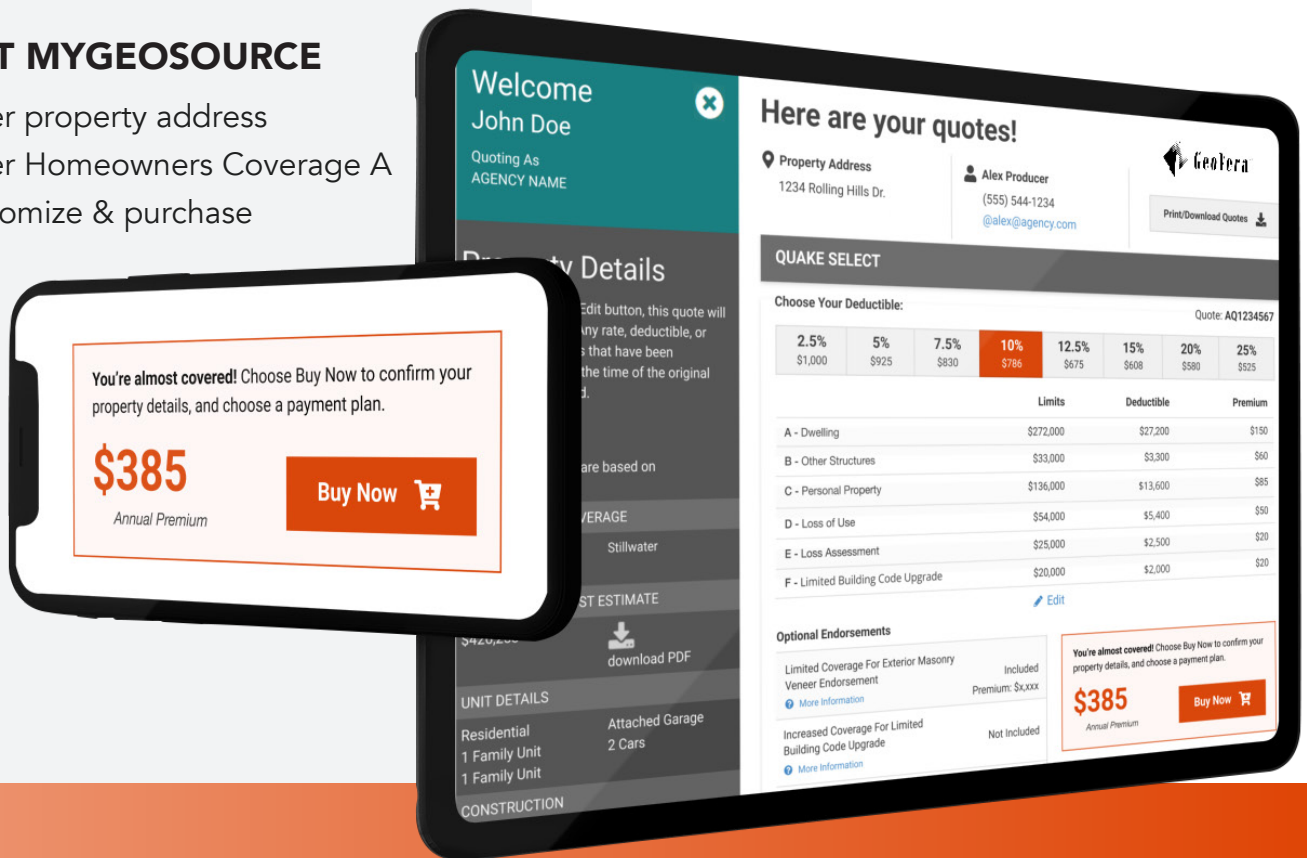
T MYGEOSOURCE
er property address
er Homeowners Coverage A
omize & purchase

You're almost covered! Choose Buy Now to confirm your property details, and choose a payment plan.
$385
Annual Premium
Buy Now

Welcome
John Doe
Quoting As
AGENCY NAME

Pro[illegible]ty Details
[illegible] Edit button, this quote will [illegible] Any rate, deductible, or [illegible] s that have been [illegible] the time of the original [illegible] d.

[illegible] are based on

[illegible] VERAGE
Stillwater

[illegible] ST ESTIMATE
$420,2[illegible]
download PDF

UNIT DETAILS
Residential
1 Family Unit
1 Family Unit
Attached Garage
2 Cars

CONSTRUCTION

Here are your quotes!
Property Address
1234 Rolling Hills Dr.
Alex Producer
(555) 544-1234
@alex@agency.com
GeoVera
Print/Download Quotes

QUAKE SELECT
Choose Your Deductible:
Quote: AQ1234567

| 2.5% $1,000 | 5% $925 | 7.5% $830 | 10% $786 | 12.5% $675 | 15% $608 | 20% $580 | 25% $525 |
|---|---|---|---|---|---|---|---|

| | Limits | Deductible | Premium |
|---|---|---|---|
| A - Dwelling | $272,000 | $27,200 | $150 |
| B - Other Structures | $33,000 | $3,300 | $60 |
| C - Personal Property | $136,000 | $13,600 | $85 |
| D - Loss of Use | $54,000 | $5,400 | $50 |
| E - Loss Assessment | $25,000 | $2,500 | $20 |
| F - Limited Building Code Upgrade | $20,000 | $2,000 | $20 |

Edit

Optional Endorsements
Limited Coverage For Exterior Masonry Veneer Endorsement
Included
Premium: $x,xxx
More Information
Increased Coverage For Limited Building Code Upgrade
Not Included
More Information

You're almost covered! Choose Buy Now to confirm your property details, and choose a payment plan.
$385
Annual Premium
Buy Now